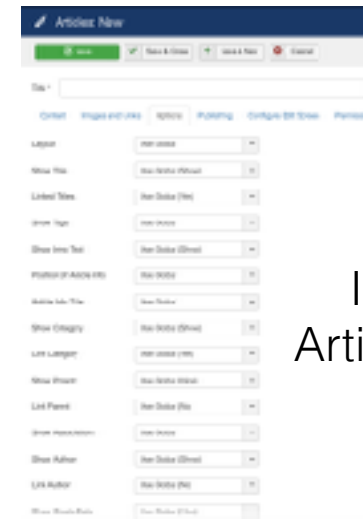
Articles: New

Save | Save & Close | Save & New | Cancel

Title *

Content | Images and Links | Options | Publishing | Configure Edit Screen | Permiss

| | |
|---|---|
| Layout | Use Global |
| Show Title | Use Global (Show) |
| Linked Titles | Use Global (Yes) |
| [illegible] | Use Global |
| Show Intro Text | Use Global (Show) |
| Position of Article Info | Use Global |
| Article Info Title | Use Global |
| Show Category | Use Global (Show) |
| Link Category | Use Global (Yes) |
| Show Parent | Use Global (Show) |
| Link Parent | Use Global (No) |
| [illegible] | Use Global |
| Show Author | Use Global (Show) |
| Link Author | Use Global (No) |
| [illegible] | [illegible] |

I
Arti